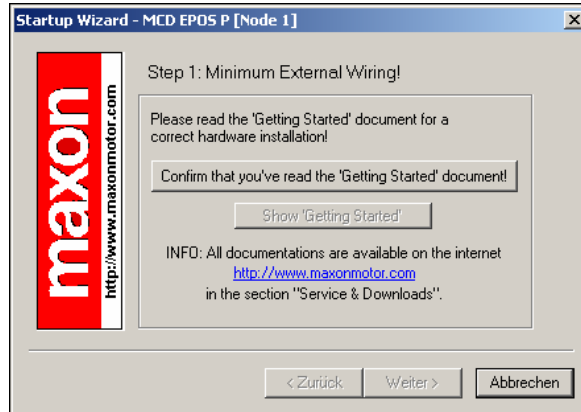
Startup Wizard - MCD EPOS P [Node 1]

maxon

http://www.maxonmotor.com

Step 1: Minimum External Wiring!

Please read the 'Getting Started' document for a correct hardware installation!

Confirm that you've read the 'Getting Started' document!

Show 'Getting Started'

INFO: All documentations are available on the internet
http://www.maxonmotor.com
in the section "Service & Downloads".

< Zurück

Weiter >

Abbrechen